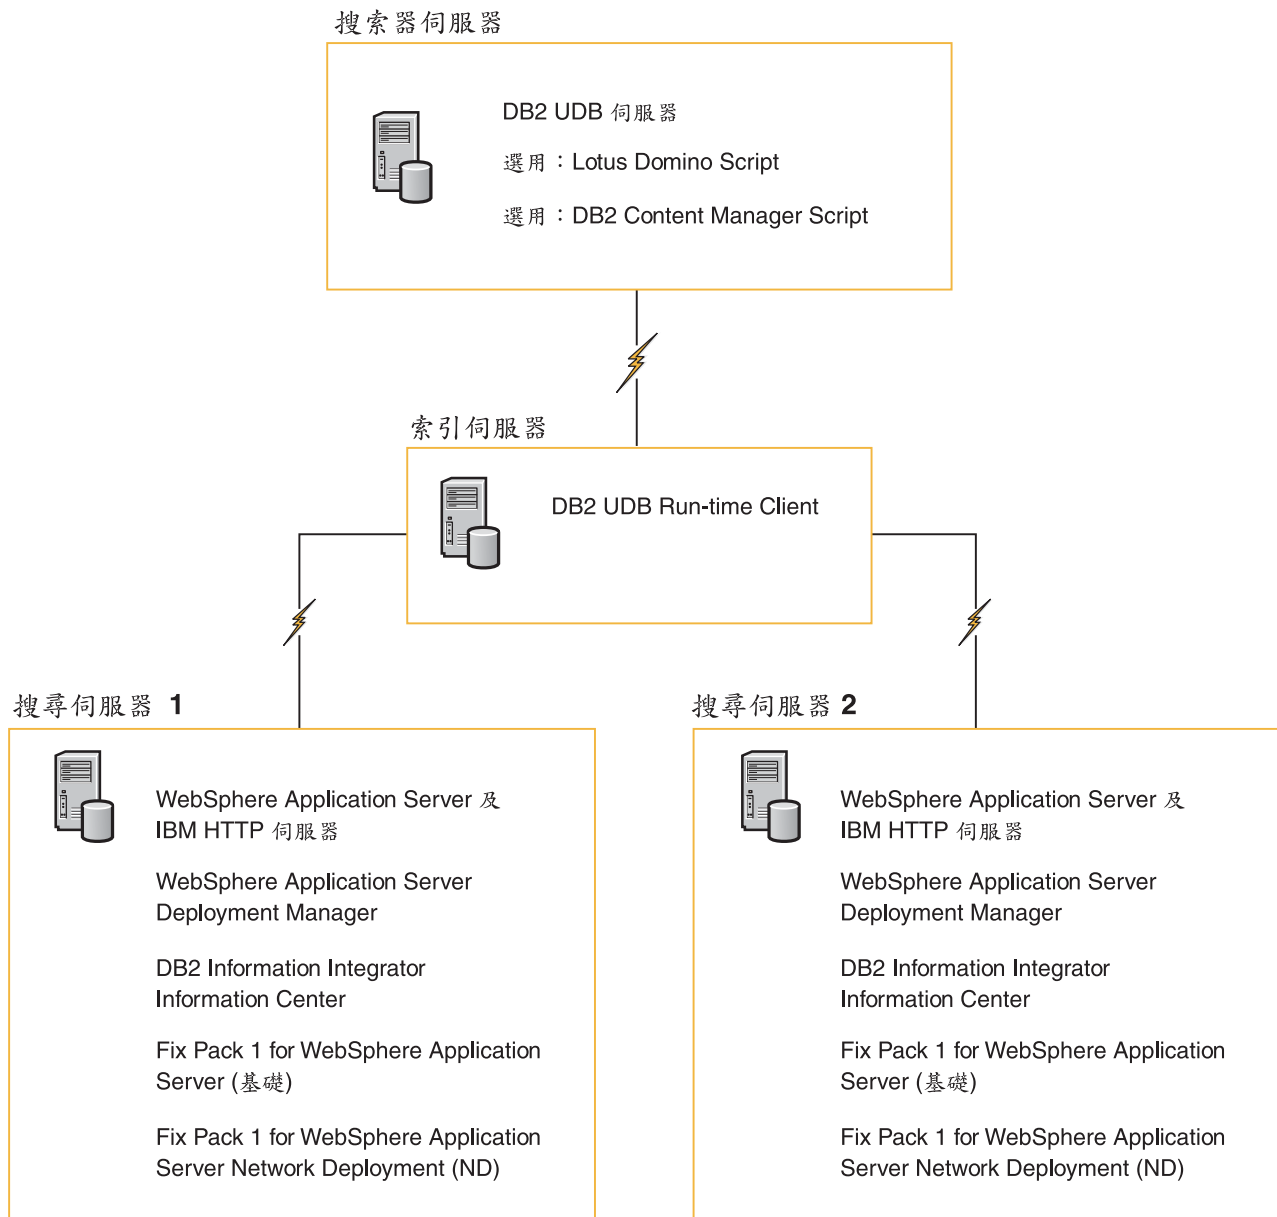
搜索器伺服器

DB2 UDB 伺服器

選用：Lotus Domino Script

選用：DB2 Content Manager Script

索引伺服器

DB2 UDB Run-time Client

搜尋伺服器 1

WebSphere Application Server 及 IBM HTTP 伺服器

WebSphere Application Server Deployment Manager

DB2 Information Integrator Information Center

Fix Pack 1 for WebSphere Application Server (基礎)

Fix Pack 1 for WebSphere Application Server Network Deployment (ND)

搜尋伺服器 2

WebSphere Application Server 及 IBM HTTP 伺服器

WebSphere Application Server Deployment Manager

DB2 Information Integrator Information Center

Fix Pack 1 for WebSphere Application Server (基礎)

Fix Pack 1 for WebSphere Application Server Network Deployment (ND)